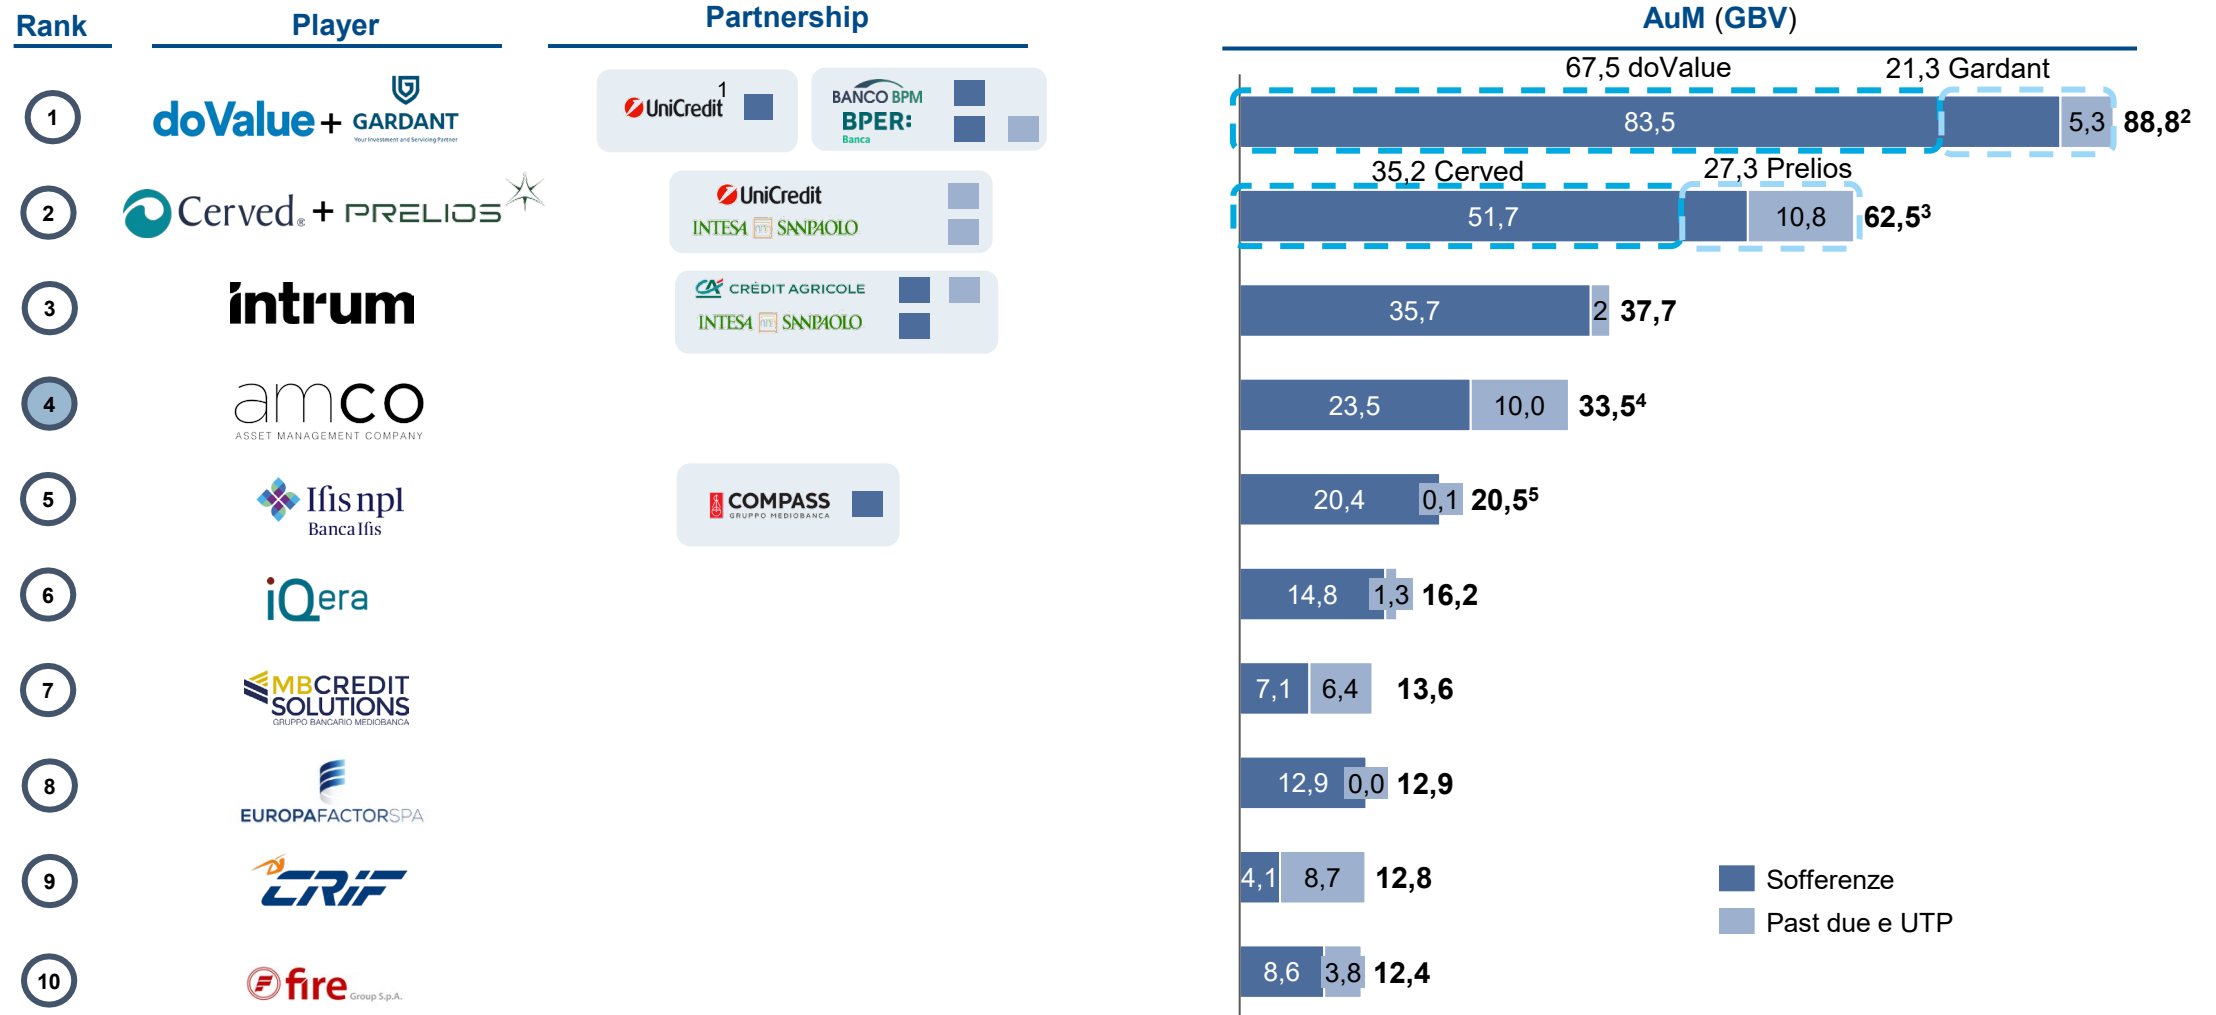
| Rank | Player | Partnership | AuM (GBV) |
|---|---|---|---|
| 1 | doValue + GARDANT Your Investment and Servicing Partner | UniCredit$^1$; BANCO BPM; BPER: Banca | 67,5 doValue; 21,3 Gardant; 83,5; 5,3; 88,8$^2$ |
| 2 | Cerved + PRELIOS | UniCredit; INTESA SANPAOLO | 35,2 Cerved; 27,3 Prelios; 51,7; 10,8; 62,5$^3$ |
| 3 | intrum | CRÉDIT AGRICOLE; INTESA SANPAOLO | 35,7; 2; 37,7 |
| 4 | amco ASSET MANAGEMENT COMPANY | | 23,5; 10,0; 33,5$^4$ |
| 5 | Ifis npl Banca Ifis | COMPASS GRUPPO MEDIOBANCA | 20,4; 0,1; 20,5$^5$ |
| 6 | iQera | | 14,8; 1,3; 16,2 |
| 7 | MBCREDIT SOLUTIONS GRUPPO BANCARIO MEDIOBANCA | | 7,1; 6,4; 13,6 |
| 8 | EUROPAFACTORSPA | | 12,9; 0,0; 12,9 |
| 9 | CRIF | | 4,1; 8,7; 12,8 |
| 10 | fire Group S.p.A. | | 8,6; 3,8; 12,4 |

Sofferenze
Past due e UTP